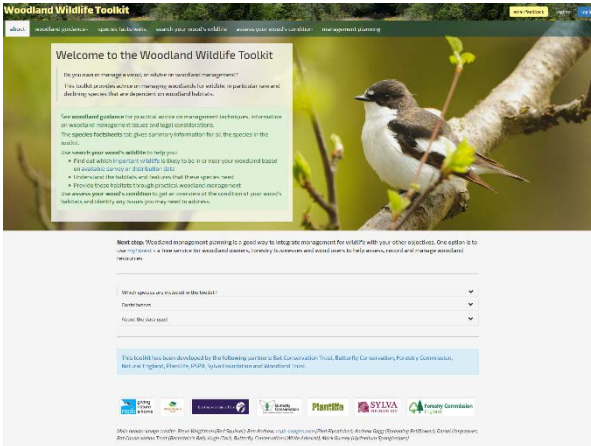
Woodland Wildlife Toolkit

send feedback | register | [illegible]

about | woodland guidance | species factsheets | search your wood's wildlife | assess your wood's condition | management planning

Welcome to the Woodland Wildlife Toolkit

Do you own or manage a wood, or advise on woodland management?

This toolkit provides advice on managing woodlands for wildlife, in particular rare and declining species that are dependent on woodland habitats.

See woodland guidance for practical advice on management techniques, information on woodland management issues and legal considerations.

The species factsheets tab gives summary information for all the species in the toolkit.

Use search your wood's wildlife to help you:

- Find out which important wildlife is likely to be in or near your woodland based on available survey or distribution data
- Understand the habitats and features that these species need
- Provide these habitats through practical woodland management

Use assess your wood's condition to get an overview of the condition of your wood's habitats and identify any issues you may need to address.

Next step: Woodland management planning is a good way to integrate management for wildlife with your other objectives. One option is to use myForest – a free service for woodland owners, forestry businesses and wood users to help assess, record and manage woodland resources.

Which species are included in the toolkit?

Contributors

About the data used

This toolkit has been developed by the following partners: Bat Conservation Trust, Butterfly Conservation, Forestry Commission, Natural England, Plantlife, RSPB, Sylva Foundation and Woodland Trust.

Plantlife | SYLVA | Forestry Commission | Butterfly Conservation

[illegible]